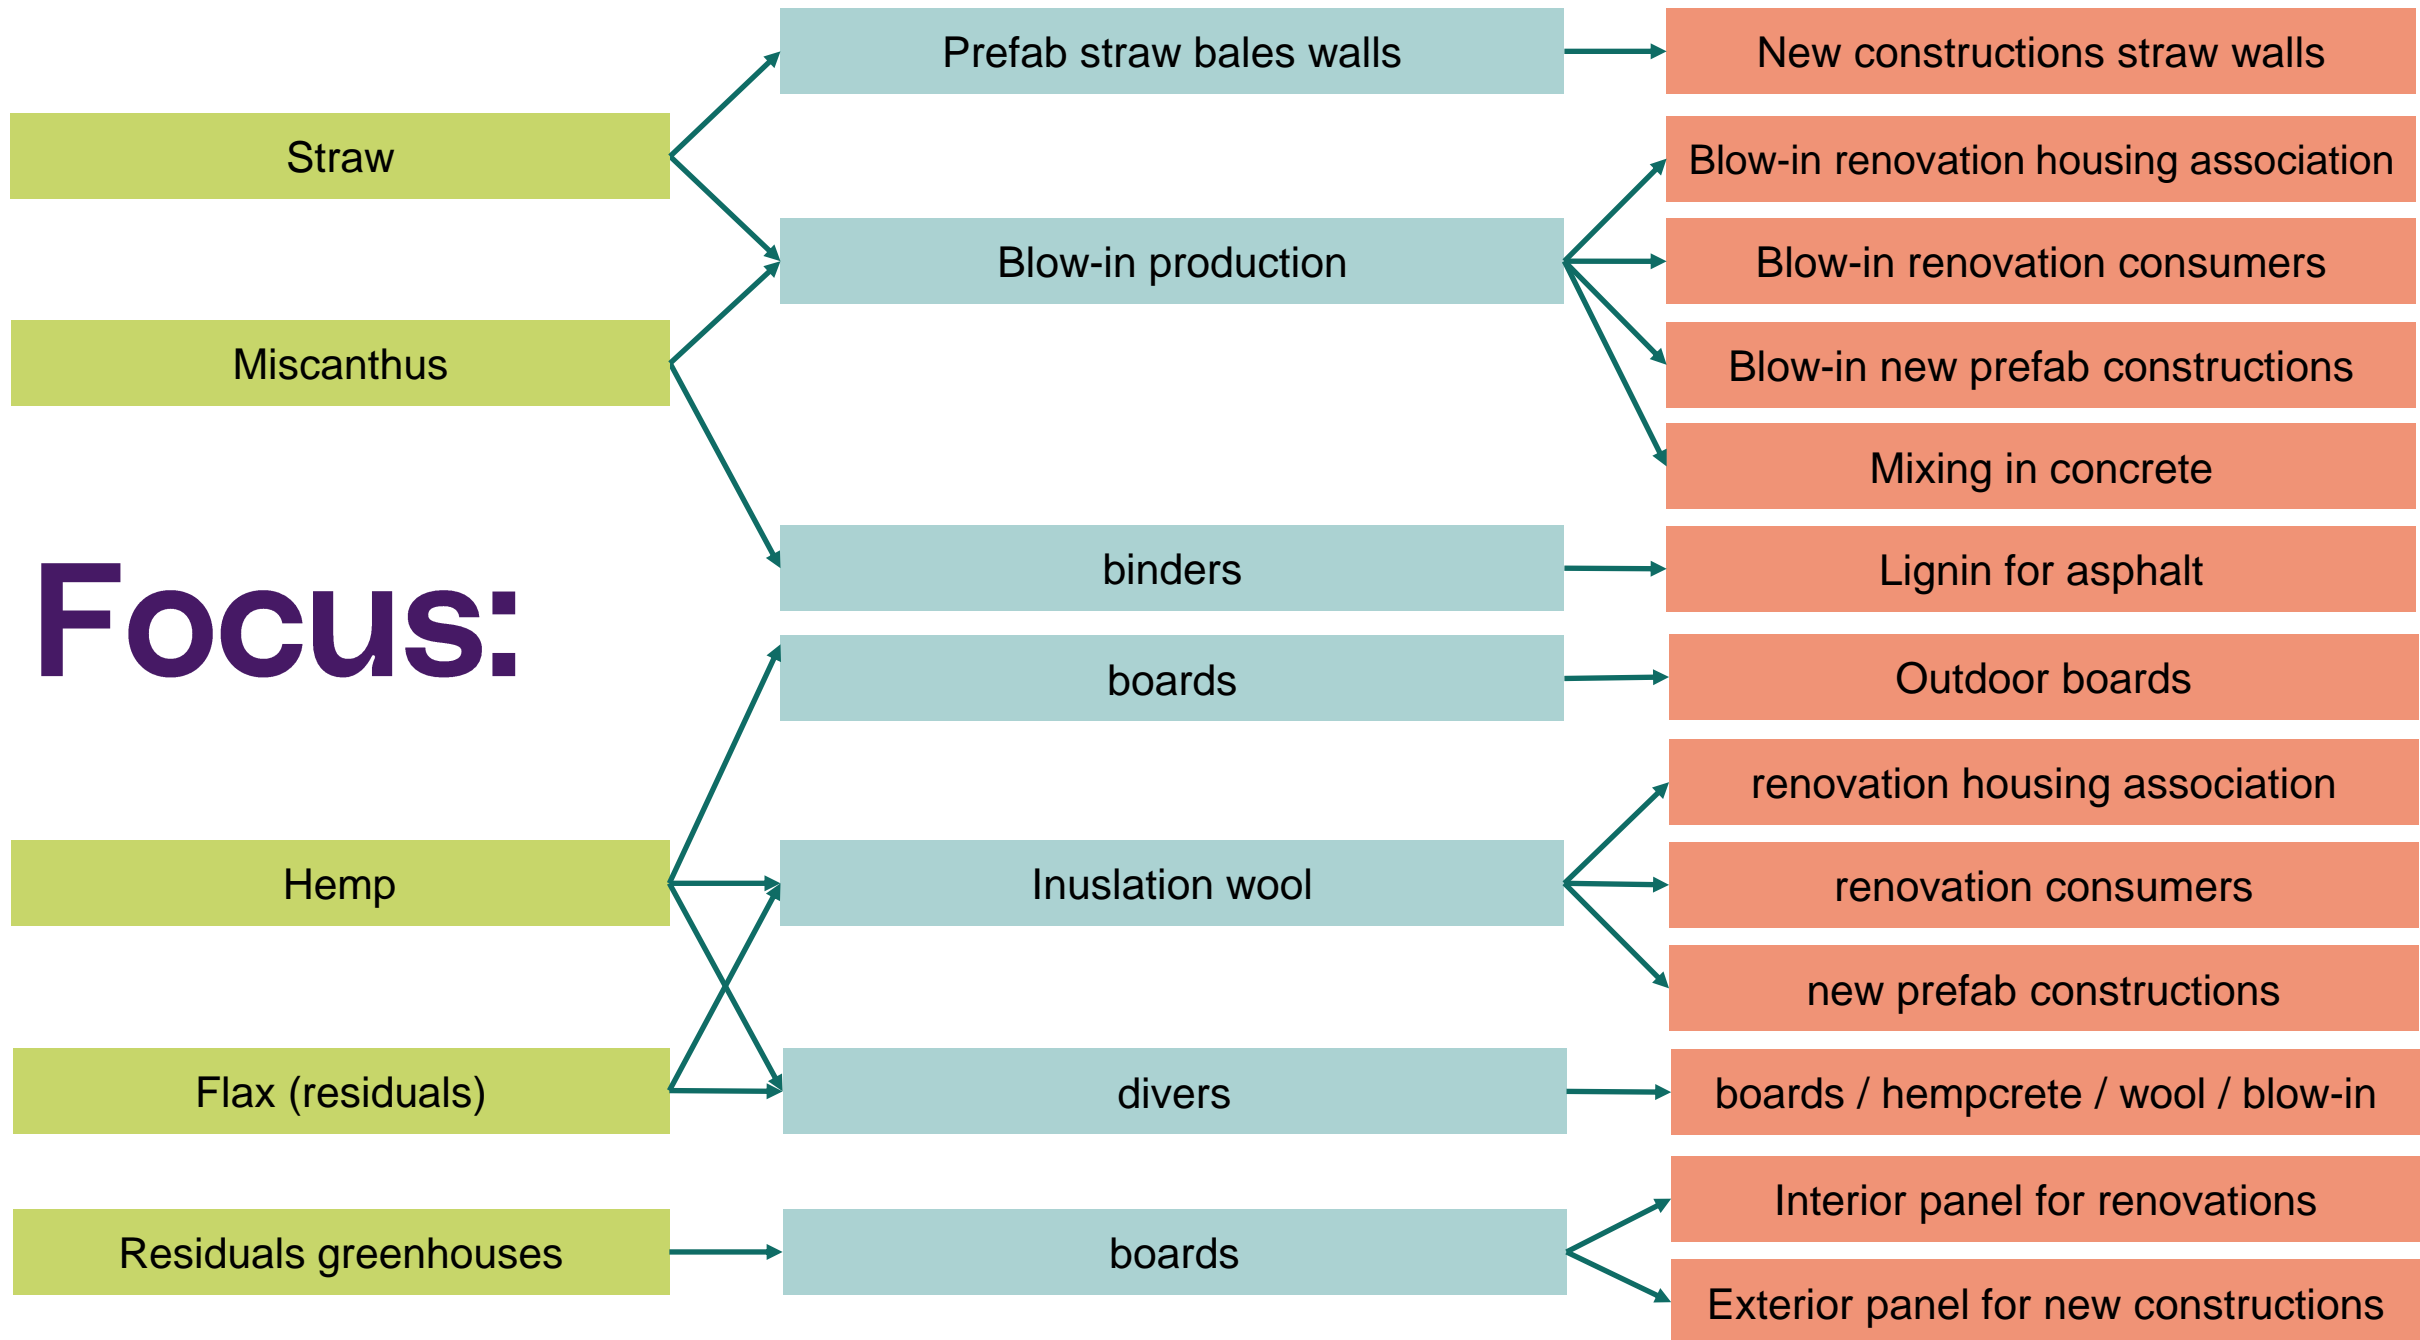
Focus:

Straw

Miscanthus

Hemp

Flax (residuals)

Residuals greenhouses

Prefab straw bales walls

Blow-in production

binders

boards

Inuslation wool

divers

boards

New constructions straw walls

Blow-in renovation housing association

Blow-in renovation consumers

Blow-in new prefab constructions

Mixing in concrete

Lignin for asphalt

Outdoor boards

renovation housing association

renovation consumers

new prefab constructions

boards / hempcrete / wool / blow-in

Interior panel for renovations

Exterior panel for new constructions